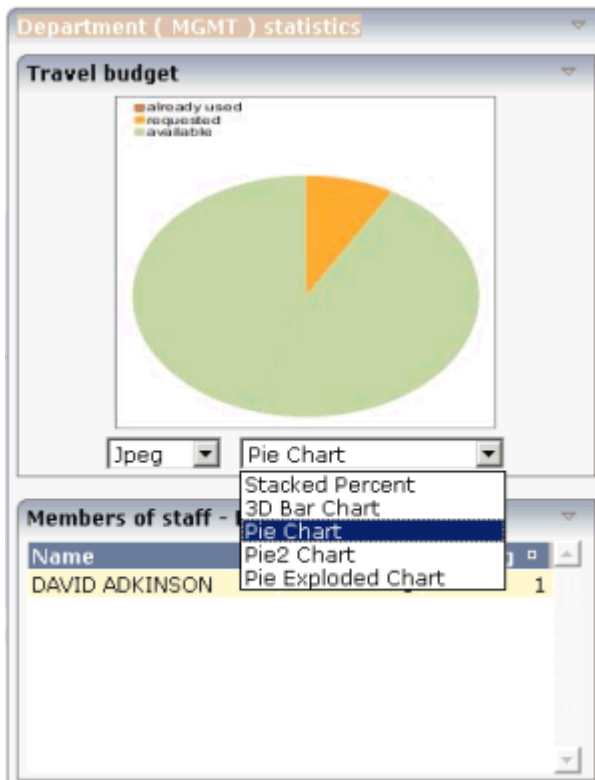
Department ( MGMT ) statistics

Travel budget

already used
requested
available

Jpeg

Pie Chart

Stacked Percent
3D Bar Chart
Pie Chart
Pie2 Chart
Pie Exploded Chart

Members of staff - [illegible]

| Name | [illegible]g |
|---|---|
| DAVID ADKINSON | 1 |